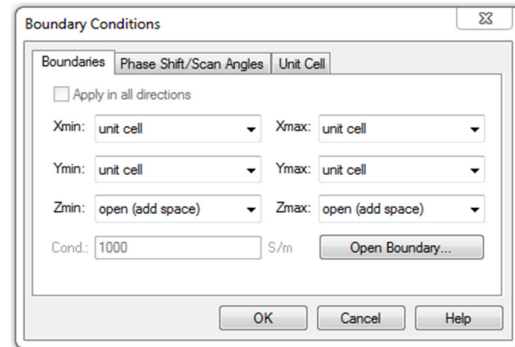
Boundary Conditions

Boundaries | Phase Shift/Scan Angles | Unit Cell

Apply in all directions

Xmin: unit cell
Xmax: unit cell
Ymin: unit cell
Ymax: unit cell
Zmin: open (add space)
Zmax: open (add space)
Cond.: 1000 S/m
Open Boundary...

OK
Cancel
Help